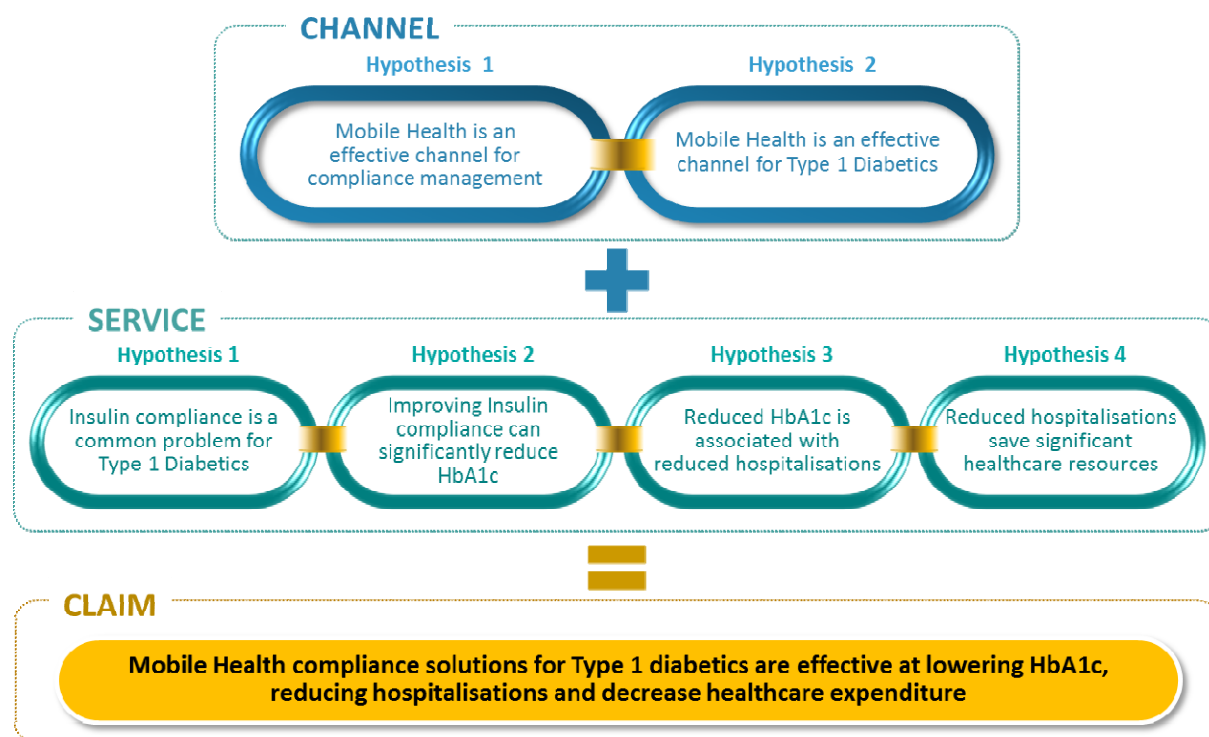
CHANNEL

Hypothesis 1

Mobile Health is an effective channel for compliance management

Hypothesis 2

Mobile Health is an effective channel for Type 1 Diabetics

SERVICE

Hypothesis 1

Insulin compliance is a common problem for Type 1 Diabetics

Hypothesis 2

Improving Insulin compliance can significantly reduce HbA1c

Hypothesis 3

Reduced HbA1c is associated with reduced hospitalisations

Hypothesis 4

Reduced hospitalisations save significant healthcare resources

CLAIM

Mobile Health compliance solutions for Type 1 diabetics are effective at lowering HbA1c, reducing hospitalisations and decrease healthcare expenditure